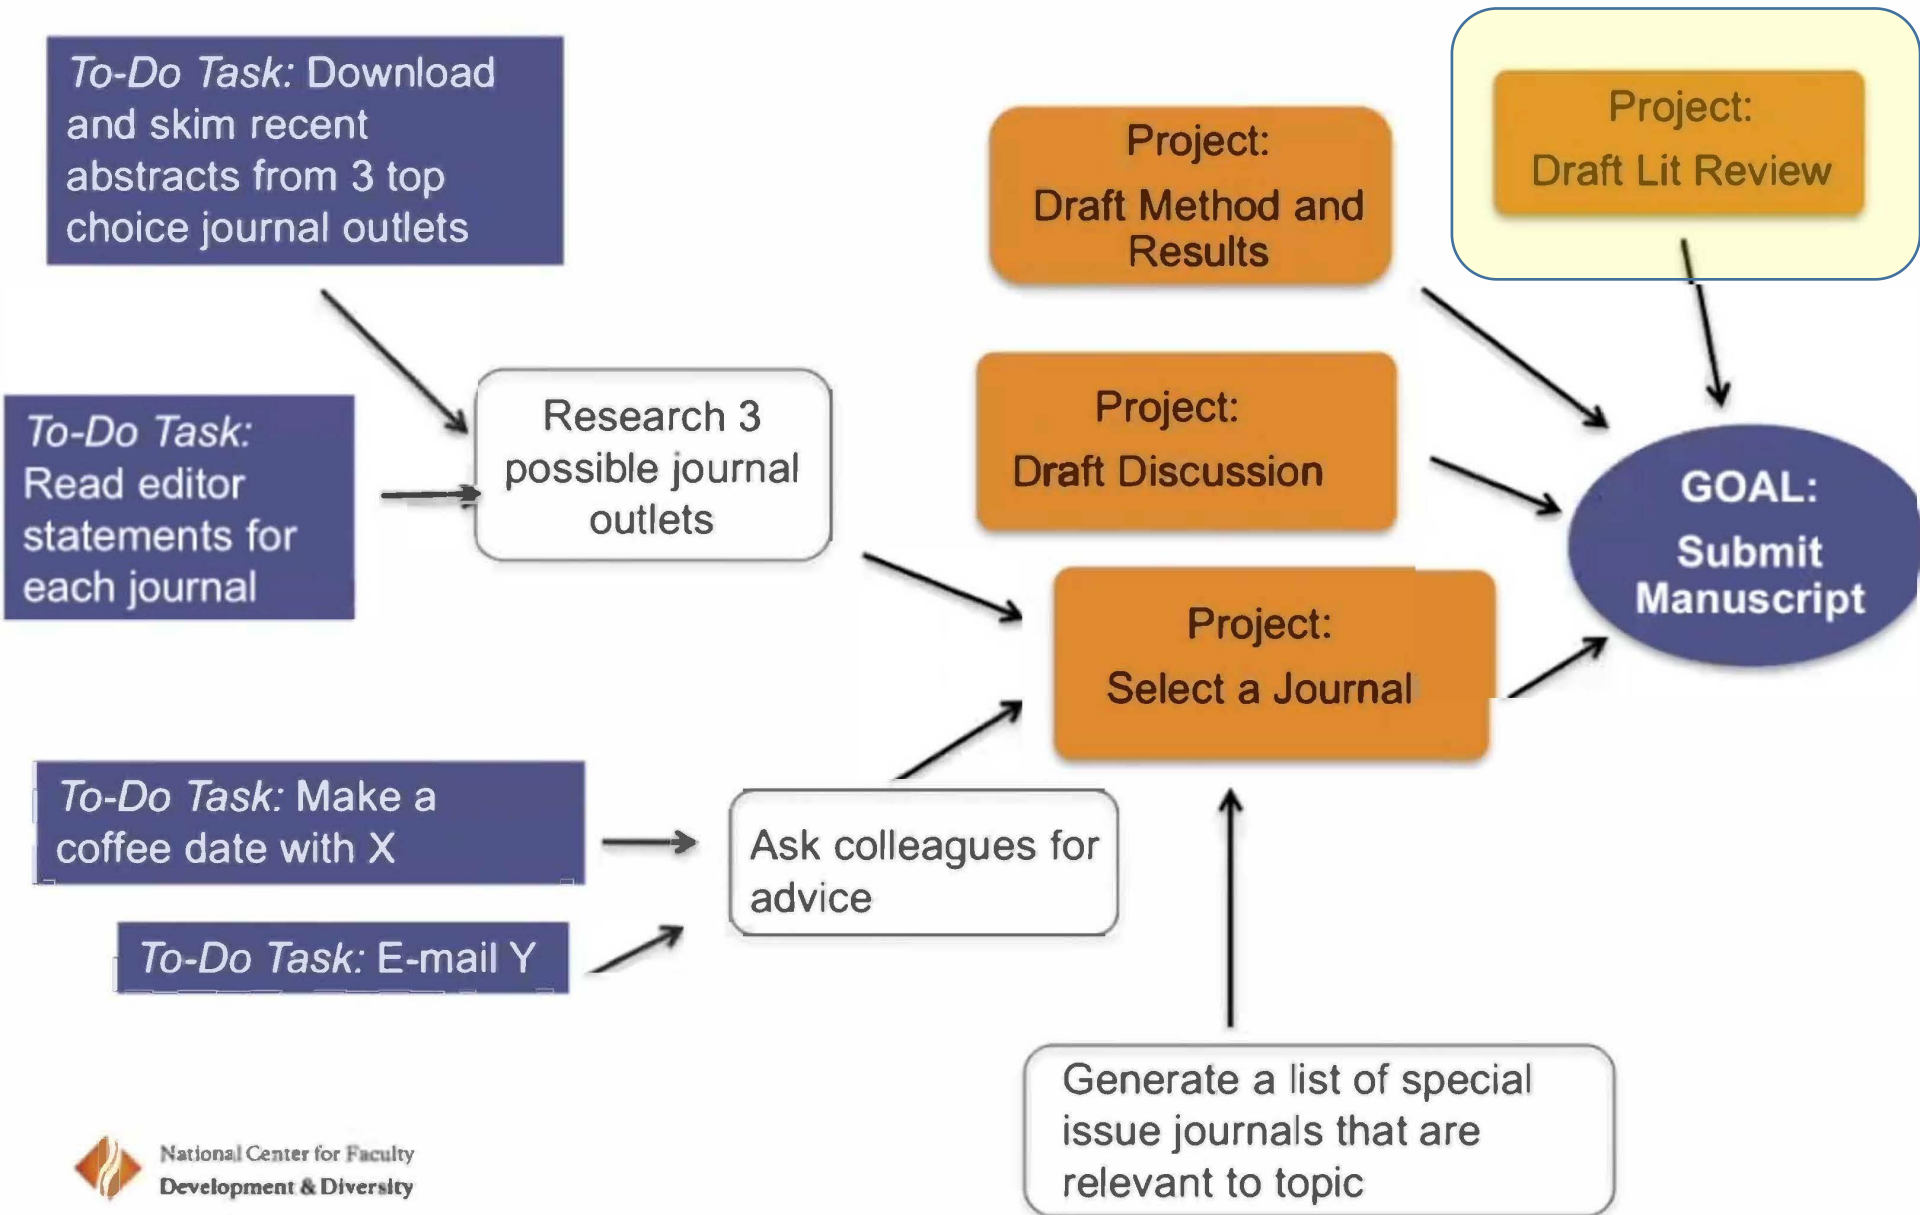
*To-Do Task:* Download and skim recent abstracts from 3 top choice journal outlets

*To-Do Task:* Read editor statements for each journal

Research 3 possible journal outlets

Project: Draft Method and Results

Project: Draft Discussion

Project: Draft Lit Review

GOAL: Submit Manuscript

Project: Select a Journal

*To-Do Task:* Make a coffee date with X

*To-Do Task:* E-mail Y

Ask colleagues for advice

Generate a list of special issue journals that are relevant to topic

National Center for Faculty Development & Diversity